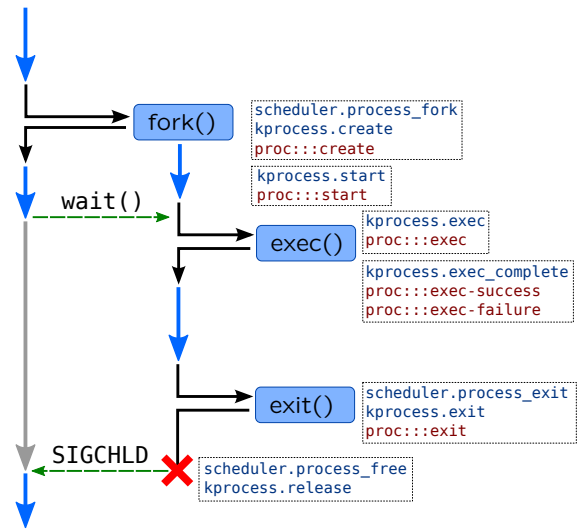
fork()

scheduler.process_fork
kprocess.create
proc:::create

wait()

kprocess.start
proc:::start

exec()

kprocess.exec
proc:::exec

kprocess.exec_complete
proc:::exec-success
proc:::exec-failure

exit()

scheduler.process_exit
kprocess.exit
proc:::exit

SIGCHLD

scheduler.process_free
kprocess.release